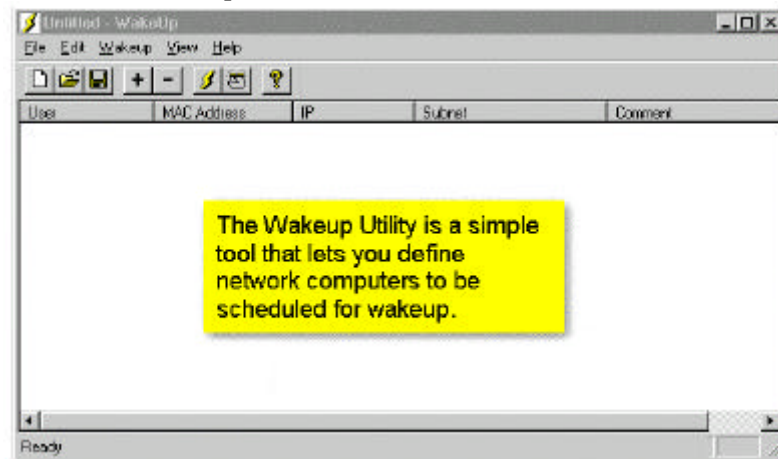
Untitled - WakeUp

File Edit Wakeup View Help

+ -

| User | MAC Address | IP | Subnet | Comment |
|---|---|---|---|---|

The Wakeup Utility is a simple tool that lets you define network computers to be scheduled for wakeup.

Ready